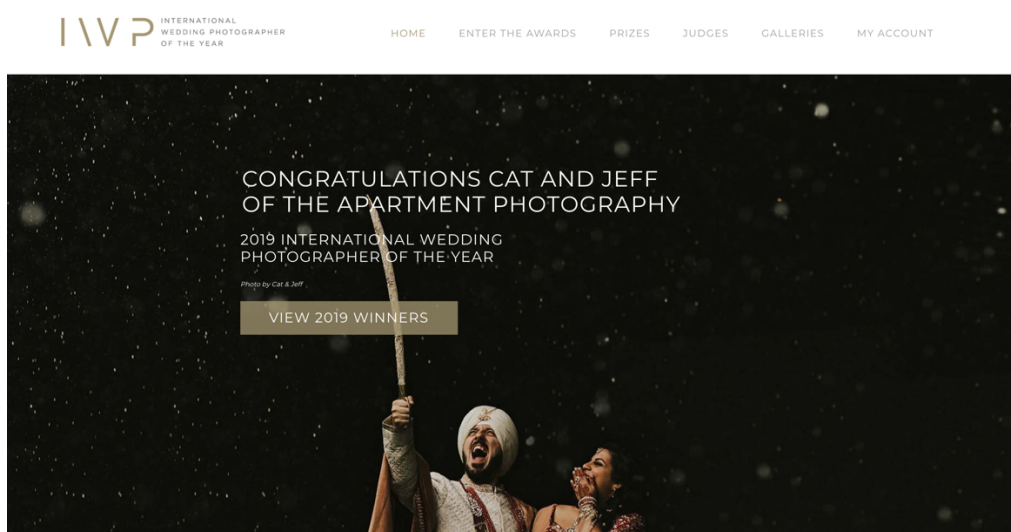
IWP INTERNATIONAL WEDDING PHOTOGRAPHER OF THE YEAR

HOME ENTER THE AWARDS PRIZES JUDGES GALLERIES MY ACCOUNT

CONGRATULATIONS CAT AND JEFF OF THE APARTMENT PHOTOGRAPHY

2019 INTERNATIONAL WEDDING PHOTOGRAPHER OF THE YEAR

Photo by Cat & Jeff

VIEW 2019 WINNERS